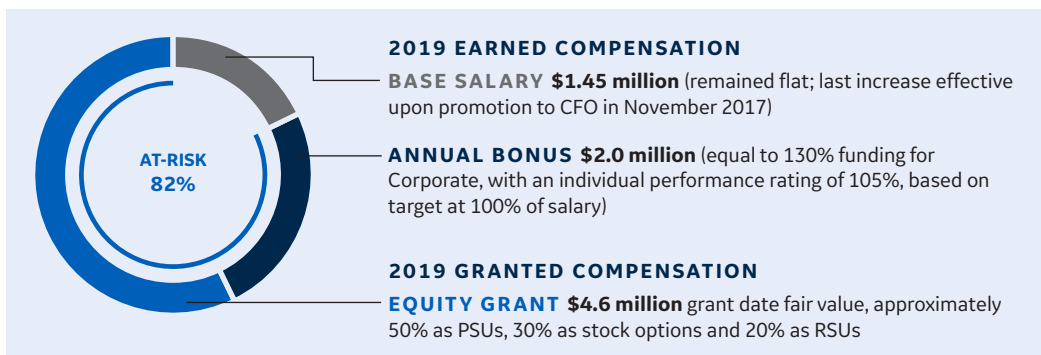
AT-RISK
82%

2019 EARNED COMPENSATION

BASE SALARY $1.45 million (remained flat; last increase effective upon promotion to CFO in November 2017)

ANNUAL BONUS $2.0 million (equal to 130% funding for Corporate, with an individual performance rating of 105%, based on target at 100% of salary)

2019 GRANTED COMPENSATION

EQUITY GRANT $4.6 million grant date fair value, approximately 50% as PSUs, 30% as stock options and 20% as RSUs